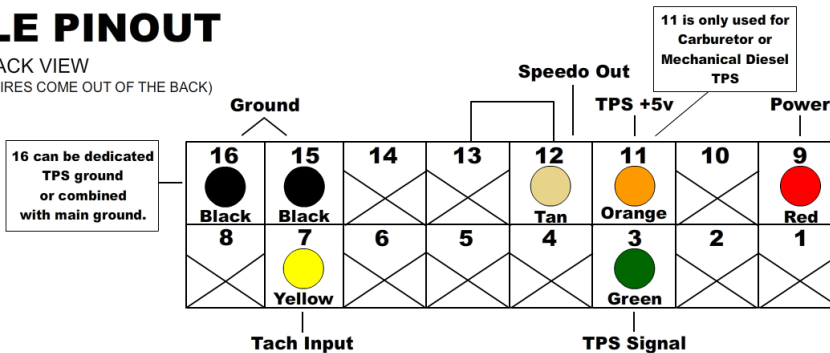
LE PINOUT
ACK VIEW
IRES COME OUT OF THE BACK)

11 is only used for Carburetor or Mechanical Diesel TPS

Speedo Out

Ground

TPS +5v

Power

16 can be dedicated TPS ground or combined with main ground.

| 16 Black | 15 Black | 14 | 13 | 12 Tan | 11 Orange | 10 | 9 Red |
|---|---|---|---|---|---|---|---|
| 8 | 7 Yellow | 6 | 5 | 4 | 3 Green | 2 | 1 |

Tach Input

TPS Signal